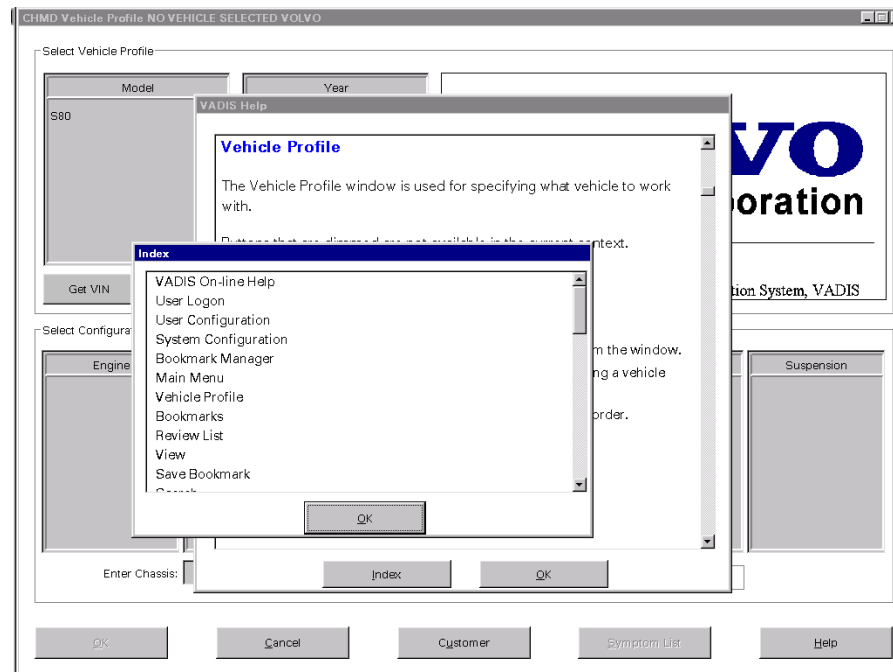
CHMD Vehicle Profile NO VEHICLE SELECTED VOLVO

Select Vehicle Profile

Model

Year

S80

VADIS Help

Vehicle Profile

The Vehicle Profile window is used for specifying what vehicle to work with.

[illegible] context.

VO

poration

tion System, VADIS

Get VIN

Index

VADIS On-line Help
User Logon
User Configuration
System Configuration
Bookmark Manager
Main Menu
Vehicle Profile
Bookmarks
Review List
View
Save Bookmark
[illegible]

OK

Select Configura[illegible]

Engine

m the window.

ng a vehicle

order.

Suspension

Enter Chassis:

Index

OK

OK

Cancel

Customer

Symptom List

Help